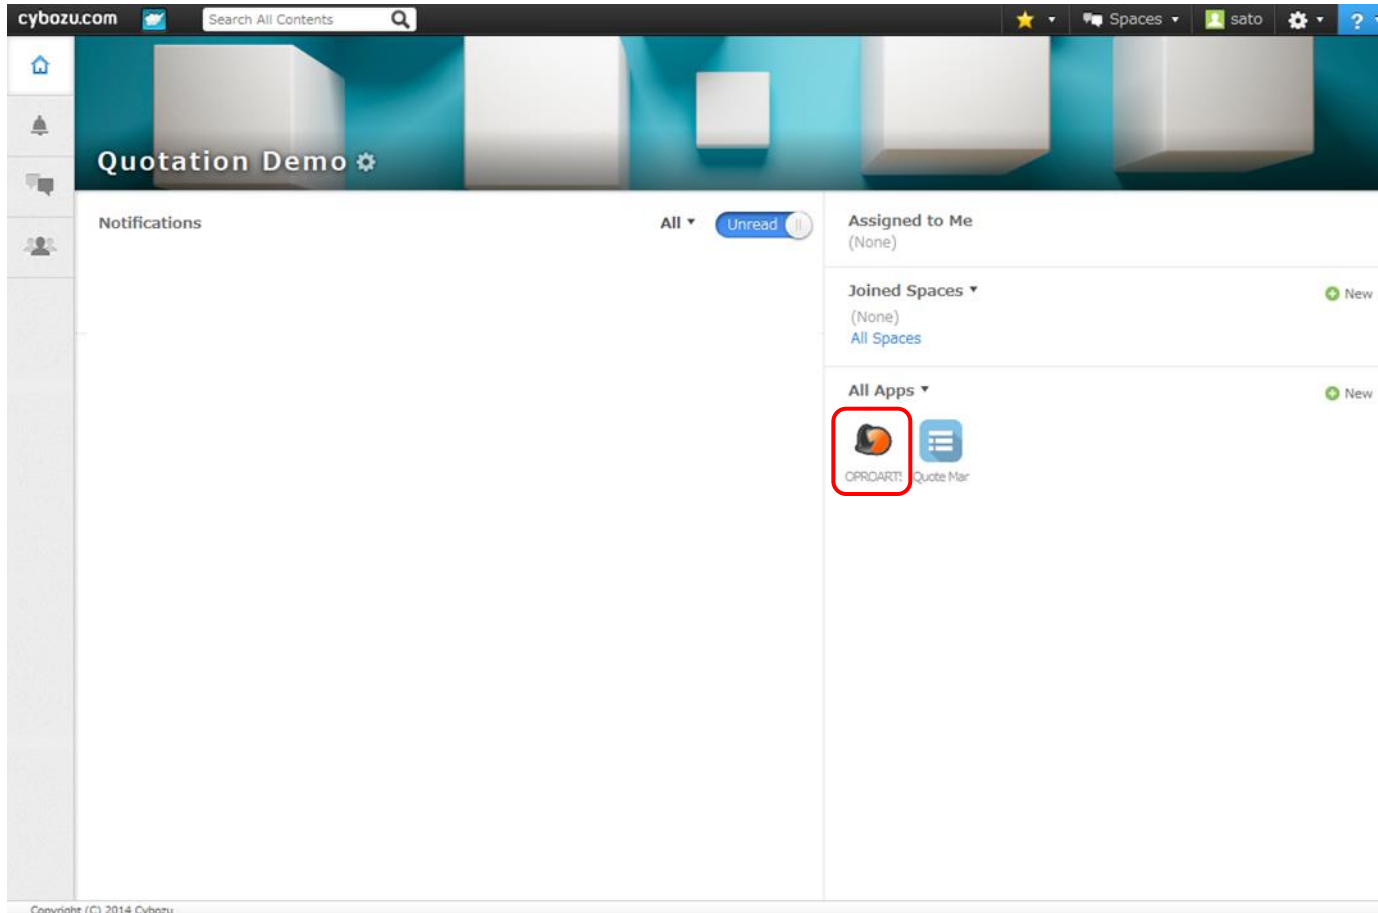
cybozu.com

Search All Contents

Spaces

sato

?

Quotation Demo

Notifications

All

Unread

Assigned to Me

(None)

Joined Spaces

New

(None)

All Spaces

All Apps

New

OPROARTS

Quote Mar

Copyright (C) 2014 Cybozu